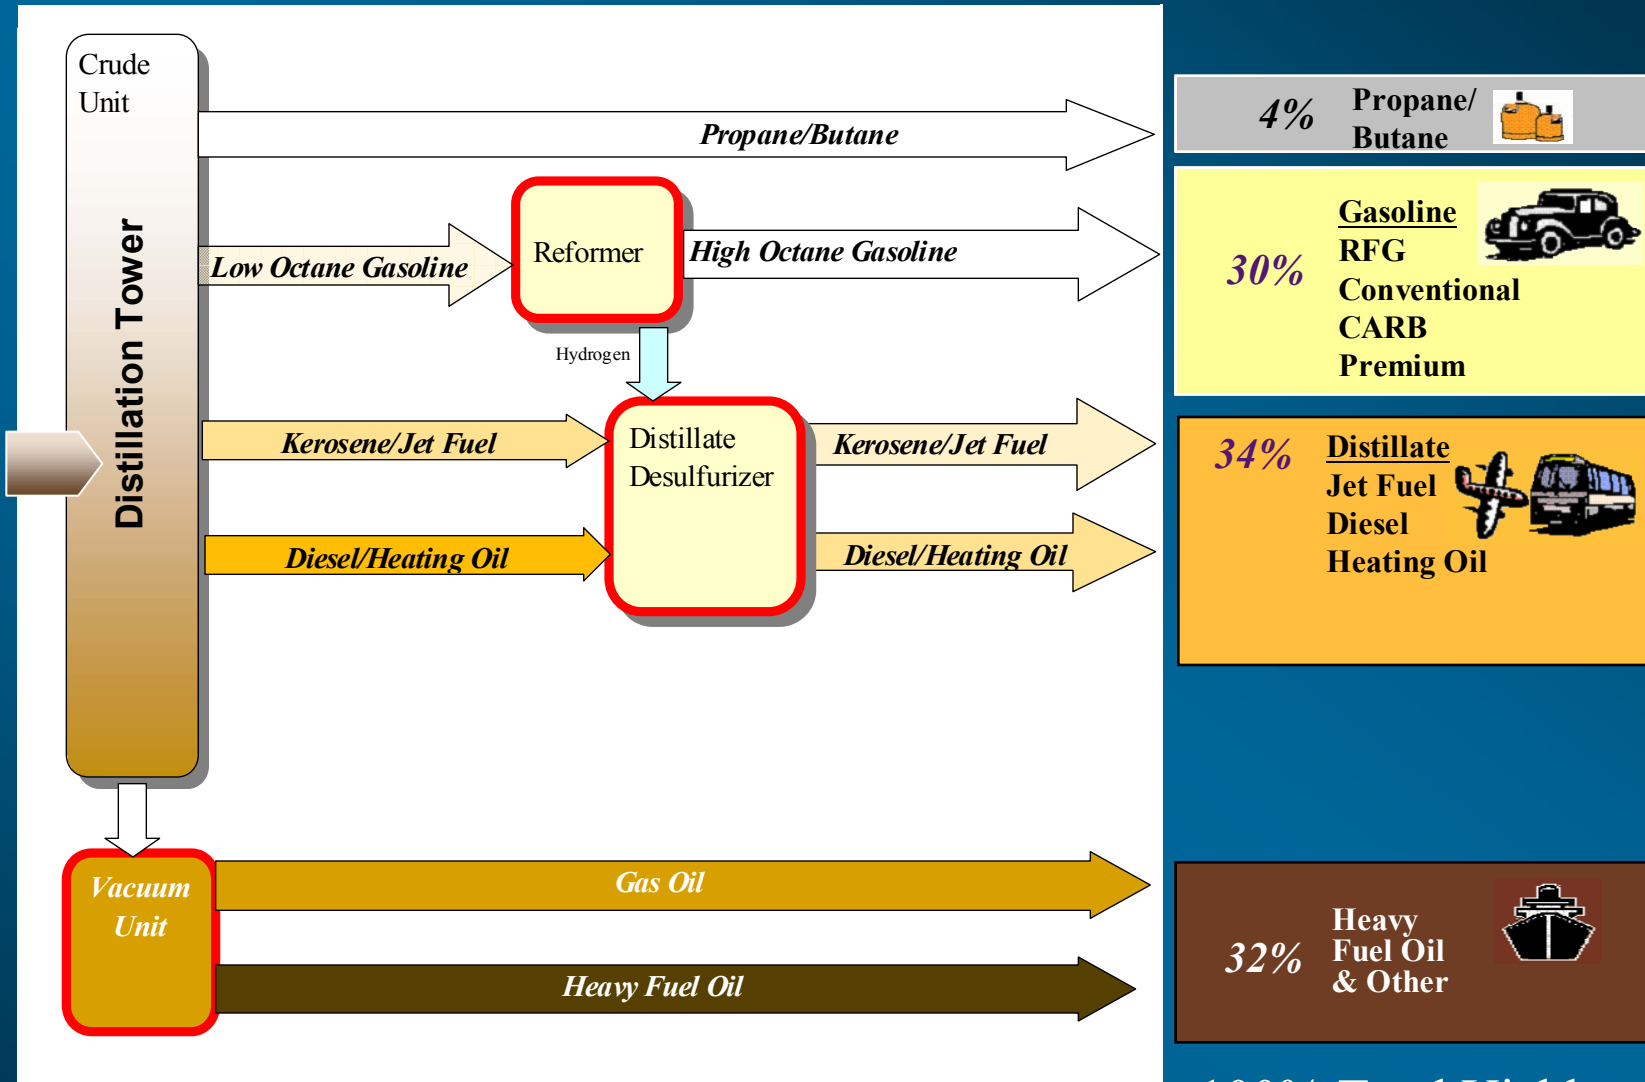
Crude Unit

Distillation Tower

Propane/Butane

Low Octane Gasoline

Reformer

High Octane Gasoline

Hydrogen

Kerosene/Jet Fuel

Distillate Desulfurizer

Kerosene/Jet Fuel

Diesel/Heating Oil

Diesel/Heating Oil

Vacuum Unit

Gas Oil

Heavy Fuel Oil

4% Propane/ Butane

30% Gasoline RFG Conventional CARB Premium

34% Distillate Jet Fuel Diesel Heating Oil

32% Heavy Fuel Oil & Other

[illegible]